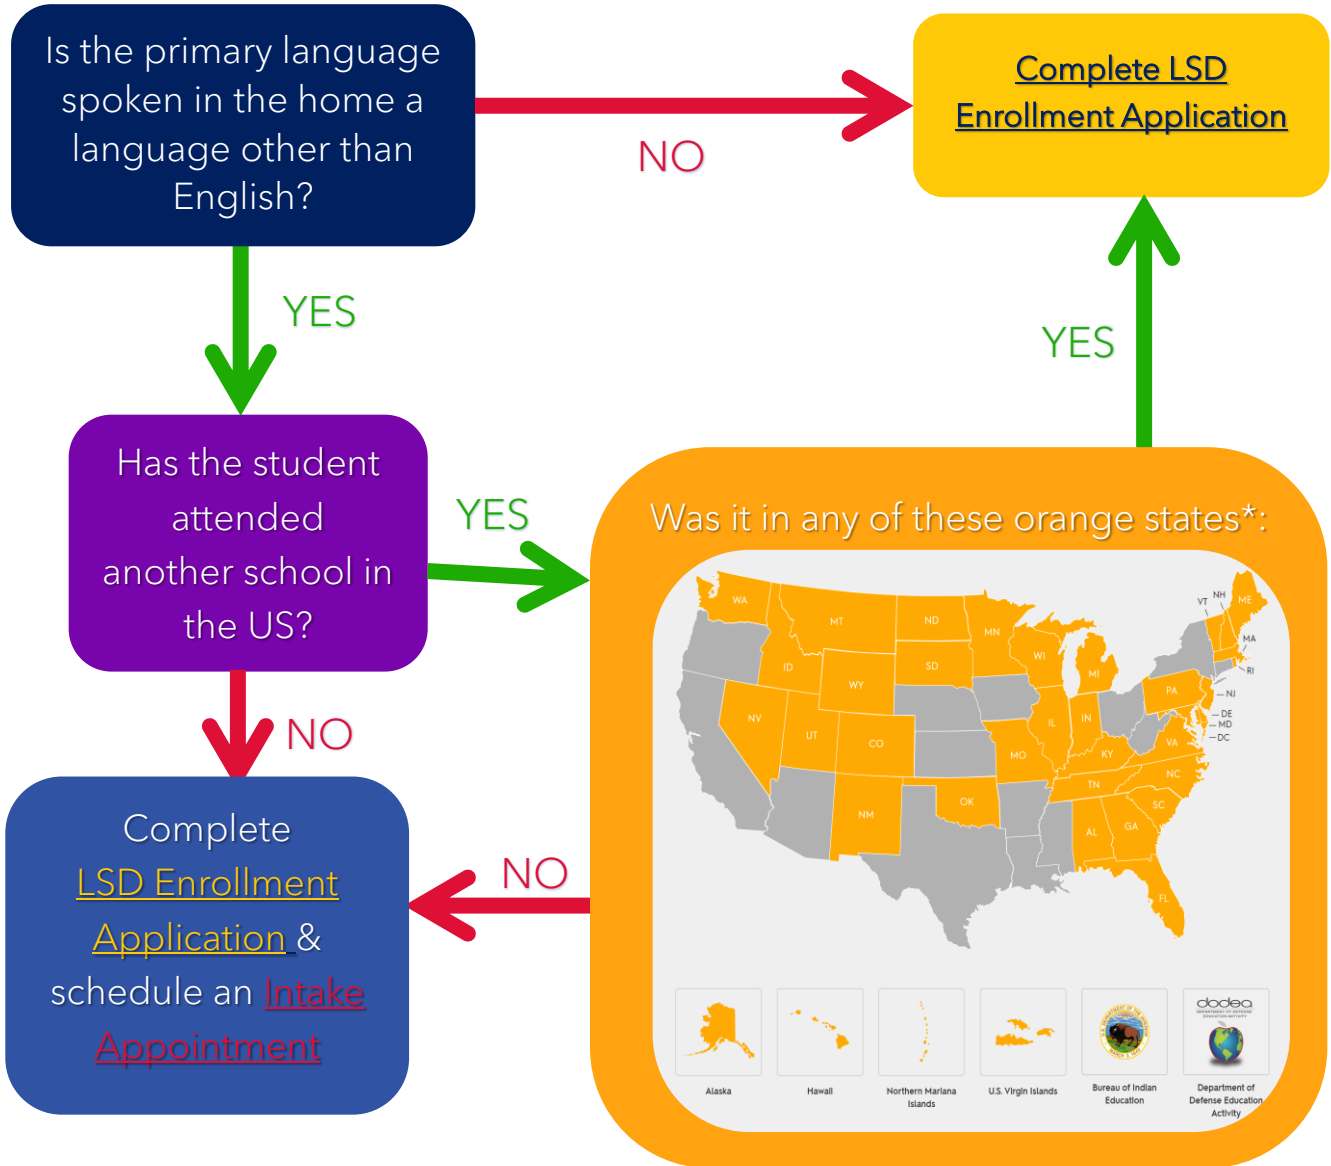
Is the primary language spoken in the home a language other than English?

NO

Complete LSD Enrollment Application

YES

YES

Has the student attended another school in the US?

YES

Was it in any of these orange states*:

WA
MT
ND
MN
ID
SD
WI
WY
MI
NV
UT
CO
IL
IN
MO
KY
PA
OK
NM
TN
AL
GA
SC
NC
VA
FL
VT
NH
ME
MA
RI
NJ
DE
MD
DC

Alaska
Hawaii
Northern Mariana Islands
U.S. Virgin Islands
Bureau of Indian Education
dodea
Department of Defense Education Activity

NO

NO

Complete LSD Enrollment Application & schedule an Intake Appointment